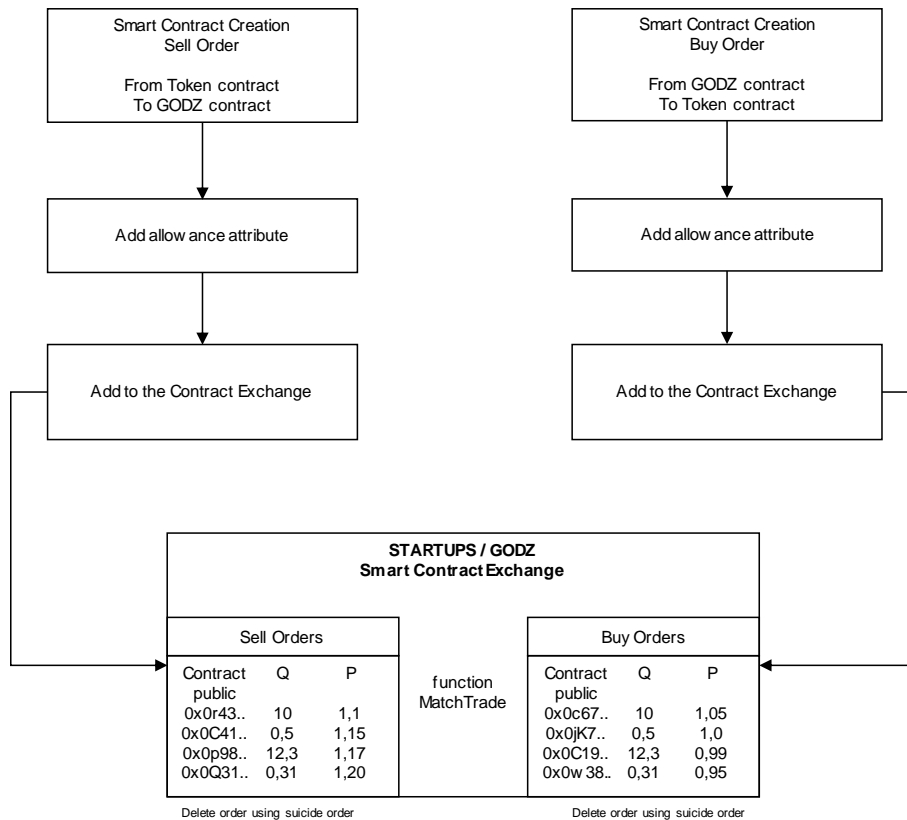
Smart Contract Creation
Sell Order

From Token contract
To GODZ contract

Add allow ance attribute

Add to the Contract Exchange

Smart Contract Creation
Buy Order

From GODZ contract
To Token contract

Add allow ance attribute

Add to the Contract Exchange

STARTUPS / GODZ
Smart Contract Exchange

Sell Orders

| Contract public | Q | P |
|---|---|---|
| 0x0r43.. | 10 | 1,1 |
| 0x0C41.. | 0,5 | 1,15 |
| 0x0p98.. | 12,3 | 1,17 |
| 0x0Q31.. | 0,31 | 1,20 |

function MatchTrade

Buy Orders

| Contract public | Q | P |
|---|---|---|
| 0x0c67.. | 10 | 1,05 |
| 0x0jK7.. | 0,5 | 1,0 |
| 0x0C19.. | 12,3 | 0,99 |
| 0x0w 38.. | 0,31 | 0,95 |

Delete order using suicide order

Delete order using suicide order